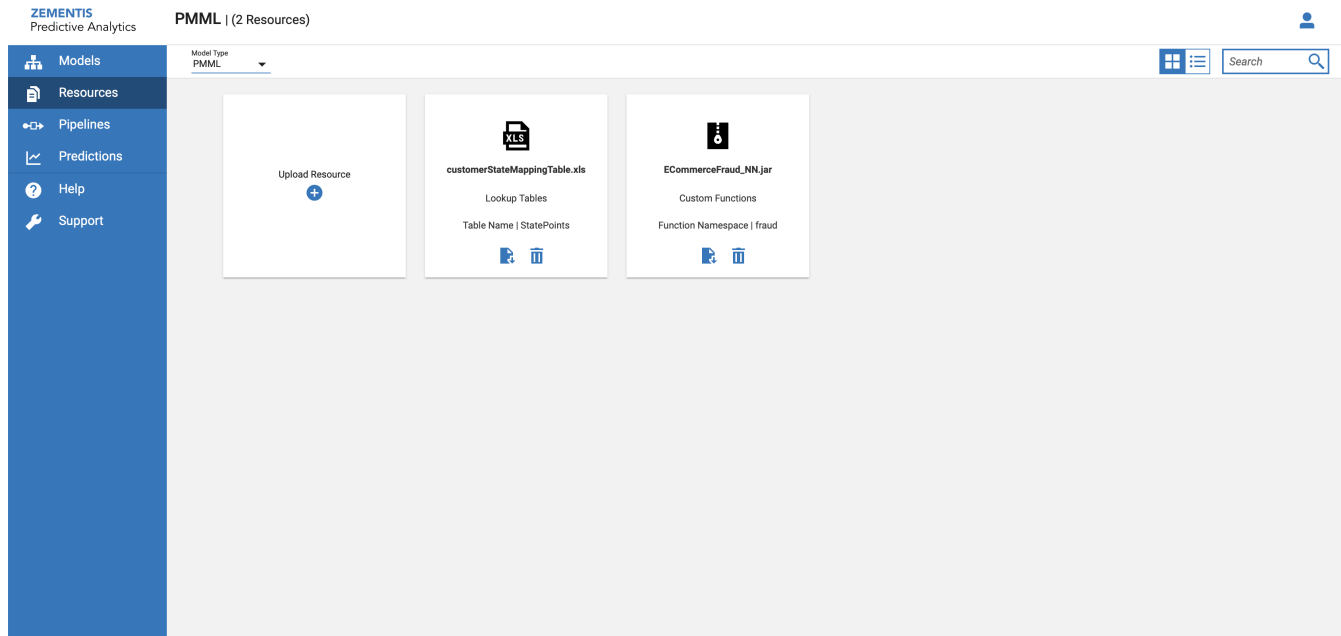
ZEMENTIS
Predictive Analytics

PMML | (2 Resources)

Models
Resources
Pipelines
Predictions
Help
Support

Model Type
PMML

Search

Upload Resource

XLS
customerStateMappingTable.xls
Lookup Tables
Table Name | StatePoints

ECommerceFraud_NN.jar
Custom Functions
Function Namespace | fraud